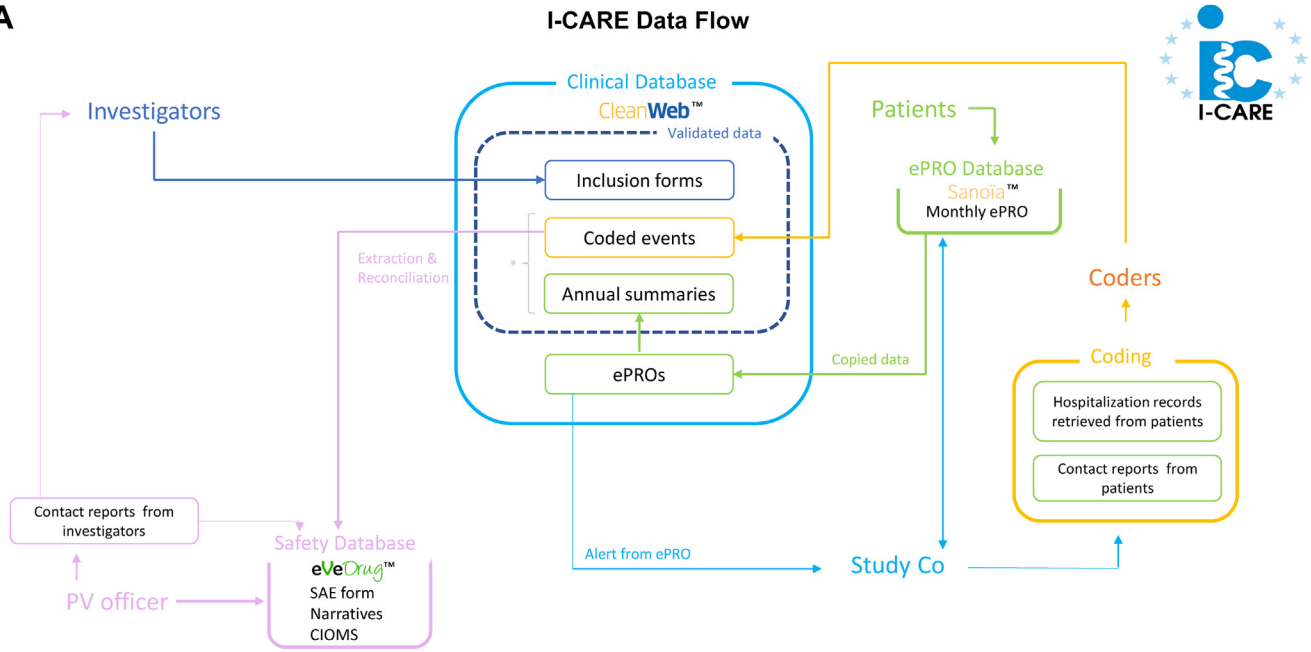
A

I-CARE Data Flow

I-CARE

Investigators

Clinical Database
CleanWeb™
Validated data

Inclusion forms

Coded events

Annual summaries

ePROs

Patients

ePRO Database
Sanoïa™
Monthly ePRO

Extraction & Reconciliation

Copied data

Coders

Coding

Hospitalization records retrieved from patients

Contact reports from patients

Contact reports from investigators

PV officer

Safety Database
eVeDrug™
SAE form
Narratives
CIOMS

Alert from ePRO

Study Co